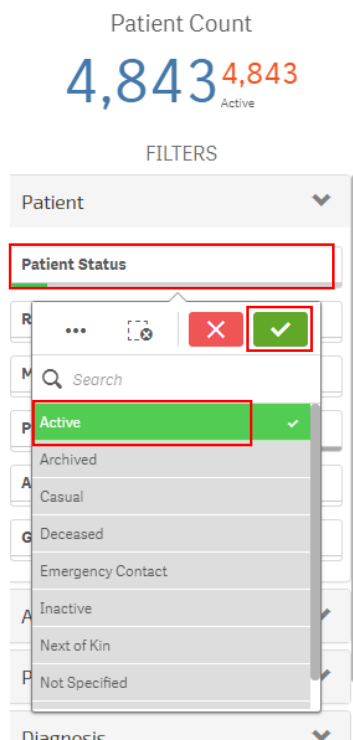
Patient Count

4,843 4,843
Active

FILTERS

Patient

Patient Status

R

M

P

A

G

•••

Search

Active

Archived

Casual

Deceased

Emergency Contact

Inactive

Next of Kin

Not Specified

A

P

Diagnosis